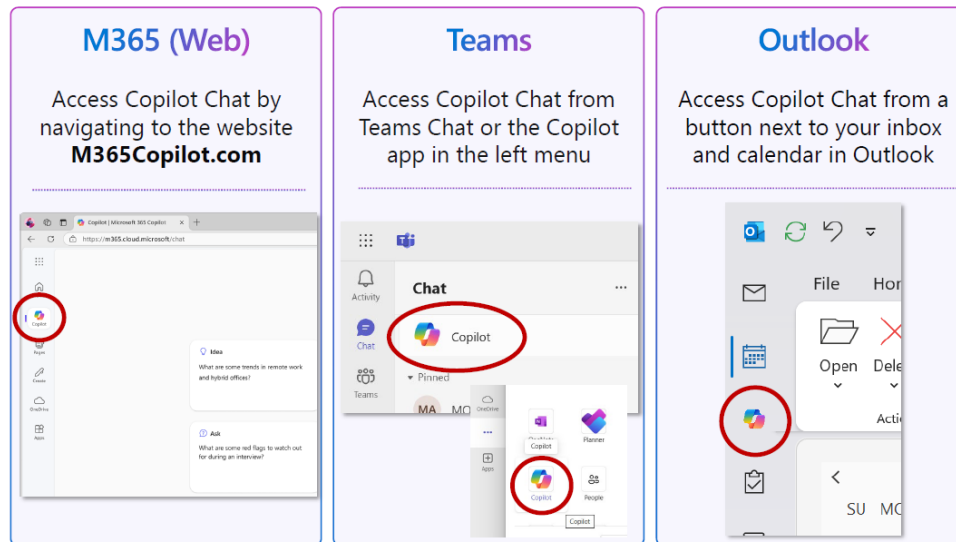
M365 (Web)

Access Copilot Chat by navigating to the website **M365Copilot.com**

Copilot | Microsoft 365 Copilot

https://m365.cloud.microsoft/chat

Copilot

Pages

Create

OneDrive

Apps

Idea

What are some trends in remote work and hybrid offices?

Ask

What are some red flags to watch out for during an interview?

Teams

Access Copilot Chat from Teams Chat or the Copilot app in the left menu

Activity

Chat

Teams

Chat

Copilot

Pinned

MA MO

OneDrive

Apps

Copilot

Planner

Copilot

People

Copilot

Outlook

Access Copilot Chat from a button next to your inbox and calendar in Outlook

File Hor

Open Dele

Actio

SU MO